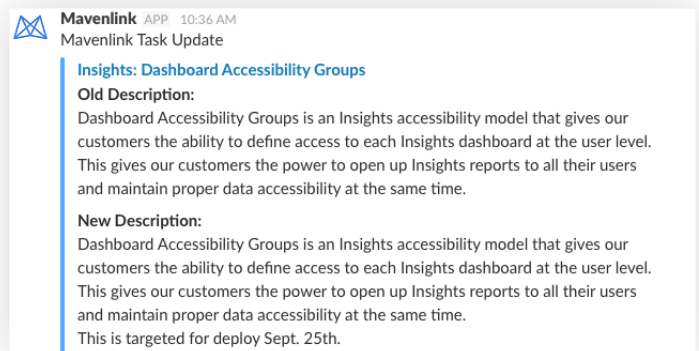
Mavenlink APP 10:36 AM
Mavenlink Task Update

Insights: Dashboard Accessibility Groups
Old Description:
Dashboard Accessibility Groups is an Insights accessibility model that gives our customers the ability to define access to each Insights dashboard at the user level. This gives our customers the power to open up Insights reports to all their users and maintain proper data accessibility at the same time.

New Description:
Dashboard Accessibility Groups is an Insights accessibility model that gives our customers the ability to define access to each Insights dashboard at the user level. This gives our customers the power to open up Insights reports to all their users and maintain proper data accessibility at the same time.
This is targeted for deploy Sept. 25th.